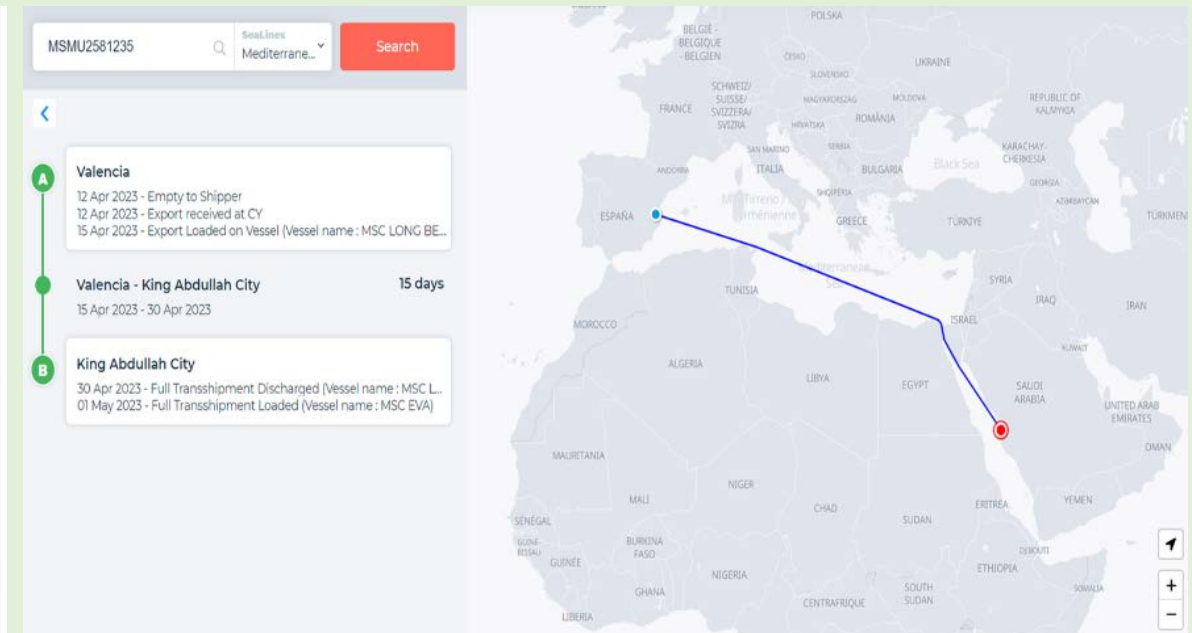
MSMU2581235

SeaLines
Mediterrane...

Search

Valencia
12 Apr 2023 - Empty to Shipper
12 Apr 2023 - Export received at CY
15 Apr 2023 - Export Loaded on Vessel (Vessel name : MSC LONG BE...

Valencia - King Abdullah City
15 days
15 Apr 2023 - 30 Apr 2023

King Abdullah City
30 Apr 2023 - Full Transshipment Discharged (Vessel name : MSC L...
01 May 2023 - Full Transshipment Loaded (Vessel name : MSC EVA)

A
B

POLSKA
BELGIË - BELGIQUE - BELGIEN
ČESKO
SLOVENSKO
UKRAINE
SCHWEIZ/ SUISSE/ SVIZZERA/ SVIZRA
FRANCE
MAGYARORSZÁG
MOLDOVA
REPUBLIC OF KALMYKIA
HRVATSKA
ROMÂNIA
SAN MARINO
SRBIJA
ANDORRA
ITALIA
BULGARIA
Black Sea
KARACHAY-CHERKESIA
SHQIPERIA
GEORGIA
AZERBAYCAN
ESPAÑA
Mar Tirreno / Mer Tyrrhénienne
GREECE
TÜRKIYE
TURKMEN
Mediterranean Sea
SYRIA
TUNISIA
IRAQ
IRAN
MOROCCO
ISRAEL
KUWAIT
ALGERIA
LIBYA
EGYPT
SAUDI ARABIA
UNITED ARAB EMIRATES
OMAN
MAURITANIA
NIGER
MALI
CHAD
ERITREA
YEMEN
SÉNÉGAL
SUDAN
GUINÉ-BISSAU
BURKINA FASO
DJIBOUTI
GUINÉE
NIGERIA
ETHIOPIA
GHANA
SOUTH SUDAN
SOMALIA
LIBERIA
CENTRAFRIQUE
+
−